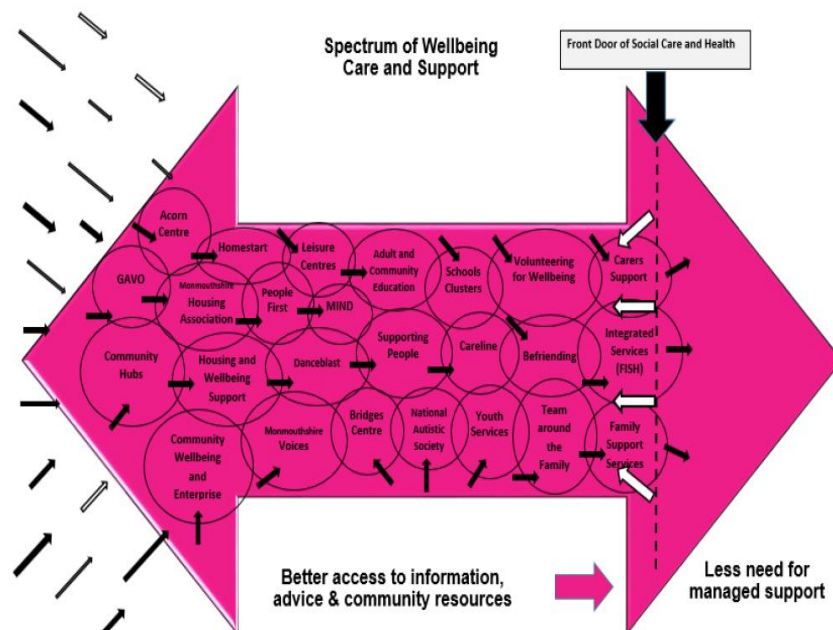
Spectrum of Wellbeing Care and Support

Front Door of Social Care and Health

Acorn Centre

Homestart

Leisure Centres

Adult and Community Education

Schools Clusters

Volunteering for Wellbeing

Carers Support

GAVO

Monmouthshire Housing Association

People First

MIND

Community Hubs

Housing and Wellbeing Support

Danceblast

Supporting People

Careline

Befriending

Integrated Services (FISH)

Community Wellbeing and Enterprise

Monmouthshire Voices

Bridges Centre

National Autistic Society

Youth Services

Team around the Family

Family Support Services

Better access to information, advice & community resources

Less need for managed support